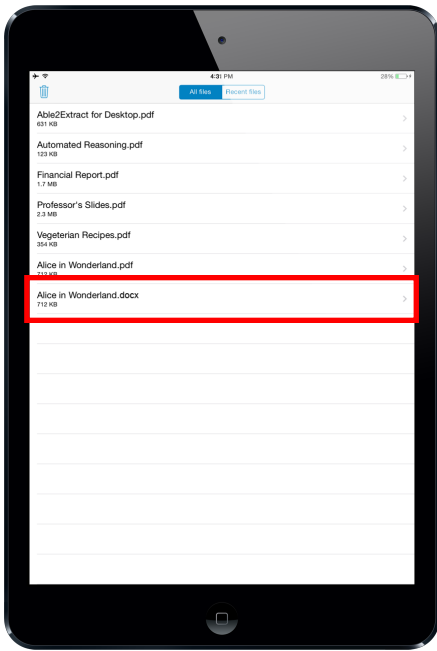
4:31 PM
28%

All files
Recent files

Able2Extract for Desktop.pdf
631 KB

Automated Reasoning.pdf
123 KB

Financial Report.pdf
1.7 MB

Professor's Slides.pdf
2.3 MB

Vegeterian Recipes.pdf
354 KB

Alice in Wonderland.pdf
712 KB

Alice in Wonderland.docx
712 KB